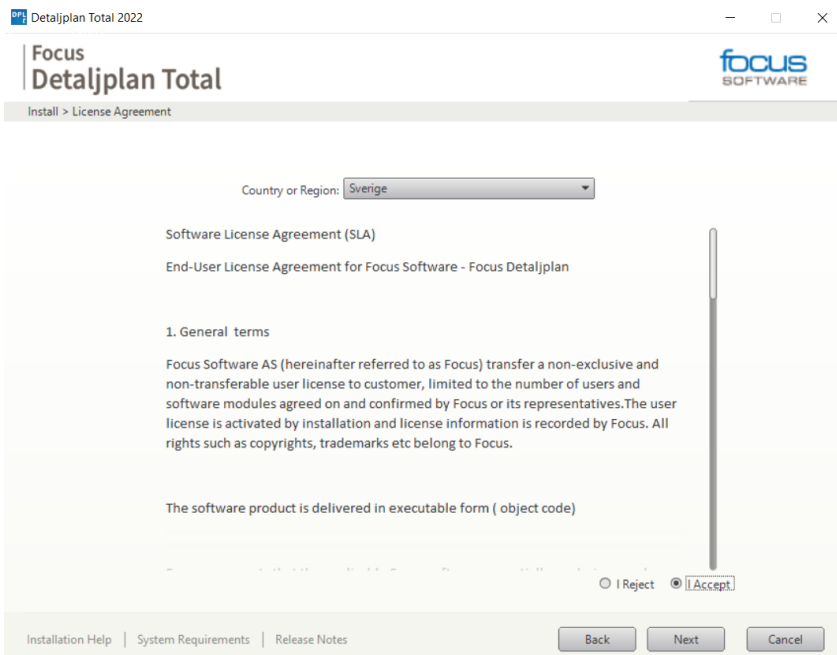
DPL T Detaljplan Total 2022

Focus
Detaljplan Total

focus
SOFTWARE

Install > License Agreement

Country or Region: Sverige

Software License Agreement (SLA)

End-User License Agreement for Focus Software - Focus Detaljplan

1. General terms

Focus Software AS (hereinafter referred to as Focus) transfer a non-exclusive and non-transferable user license to customer, limited to the number of users and software modules agreed on and confirmed by Focus or its representatives.The user license is activated by installation and license information is recorded by Focus. All rights such as copyrights, trademarks etc belong to Focus.

The software product is delivered in executable form ( object code)

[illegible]

I Reject I Accept

Installation Help | System Requirements | Release Notes

Back Next Cancel